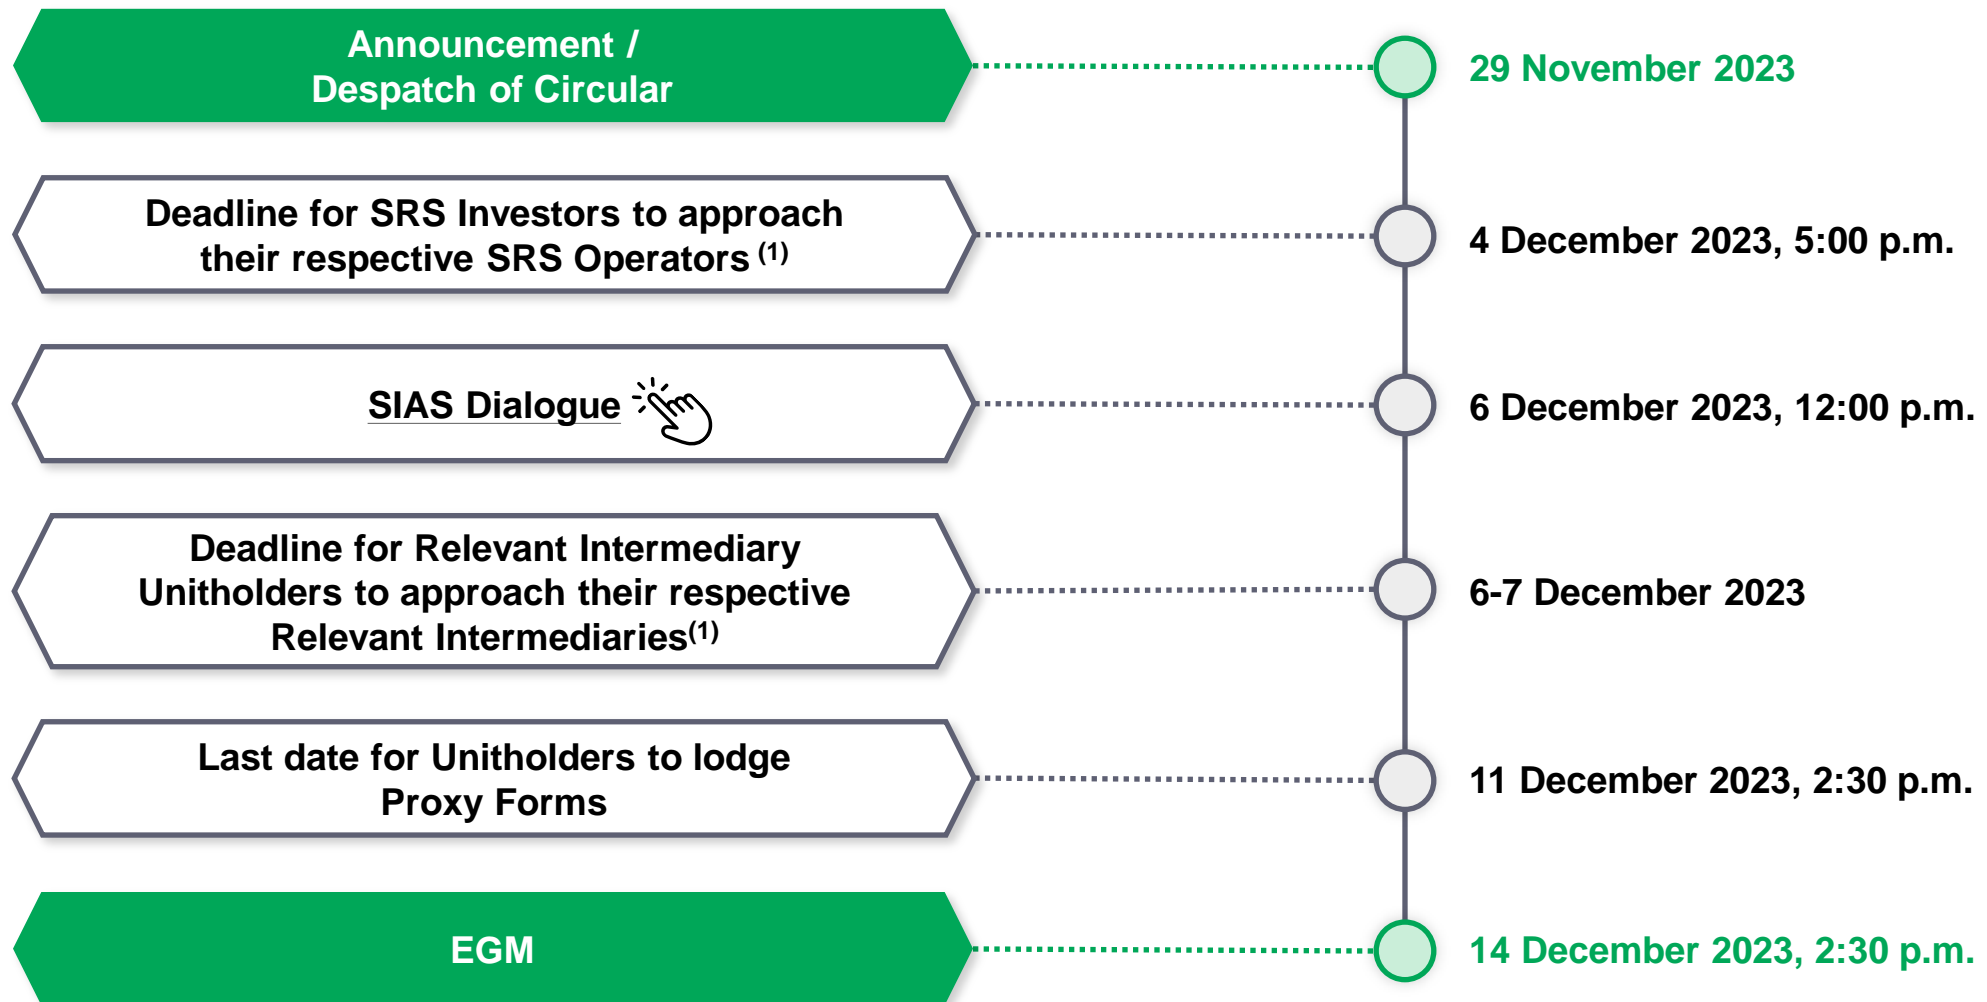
Announcement /
Despatch of Circular

29 November 2023

Deadline for SRS Investors to approach their respective SRS Operators $^{(1)}$

4 December 2023, 5:00 p.m.

SIAS Dialogue

6 December 2023, 12:00 p.m.

Deadline for Relevant Intermediary Unitholders to approach their respective Relevant Intermediaries$^{(1)}$

6-7 December 2023

Last date for Unitholders to lodge Proxy Forms

11 December 2023, 2:30 p.m.

EGM

14 December 2023, 2:30 p.m.